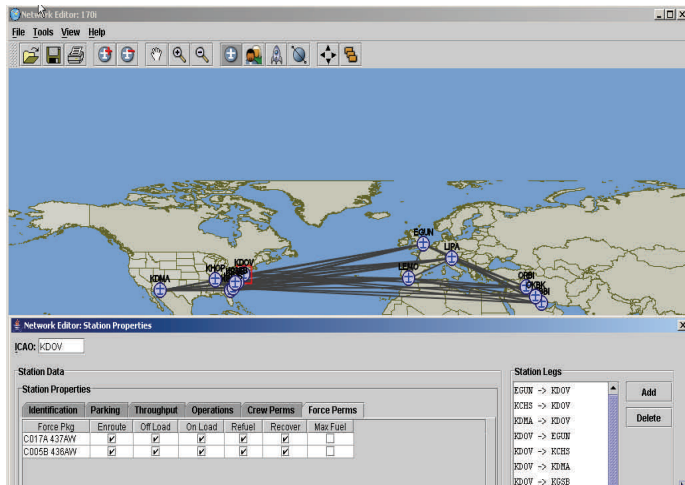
Network Editor: 170i

File Tools View Help

KDOV
KDMA
KHOP
EGUN
LIPA
LEMO
ORBI

Network Editor: Station Properties

ICAO: KDOV

Station Data

Station Properties

Identification | Parking | Throughput | Operations | Crew Perms | Force Perms

| Force Pkg | Enroute | Off Load | On Load | Refuel | Recover | Max Fuel |
|---|---|---|---|---|---|---|
| C017A 437AW | ✔ | ✔ | ✔ | ✔ | ✔ | ☐ |
| C005B 436AW | ✔ | ✔ | ✔ | ✔ | ✔ | ☐ |

Station Legs

EGUN -> KDOV
KCHS -> KDOV
KDMA -> KDOV
KDOV -> EGUN
KDOV -> KCHS
KDOV -> KDMA
KDOV -> KGSB

Add

Delete